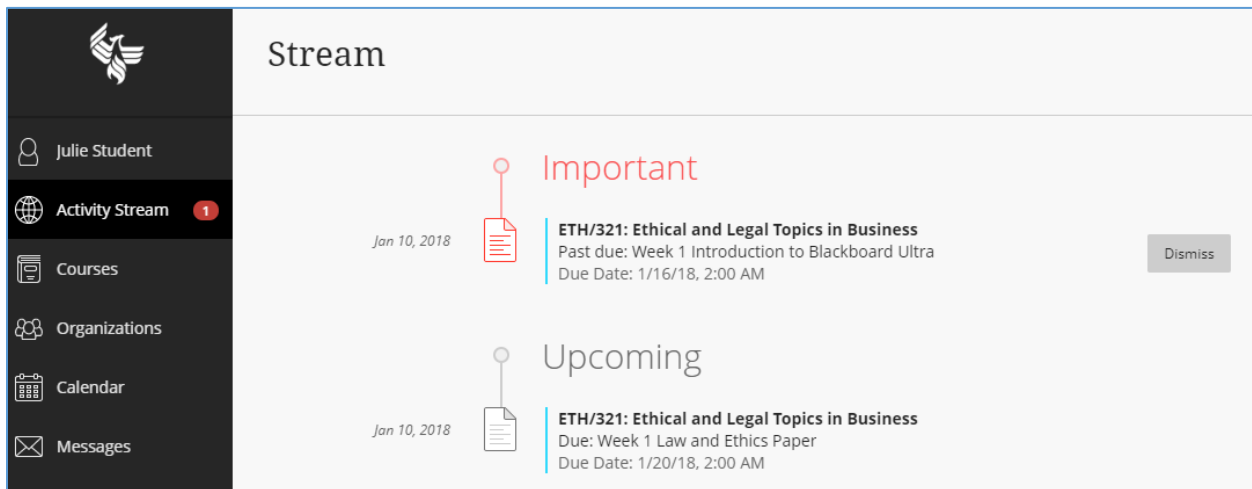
Julie Student
Activity Stream 1
Courses
Organizations
Calendar
Messages

Stream

Important

Jan 10, 2018

ETH/321: Ethical and Legal Topics in Business
Past due: Week 1 Introduction to Blackboard Ultra
Due Date: 1/16/18, 2:00 AM

Dismiss

Upcoming

Jan 10, 2018

ETH/321: Ethical and Legal Topics in Business
Due: Week 1 Law and Ethics Paper
Due Date: 1/20/18, 2:00 AM